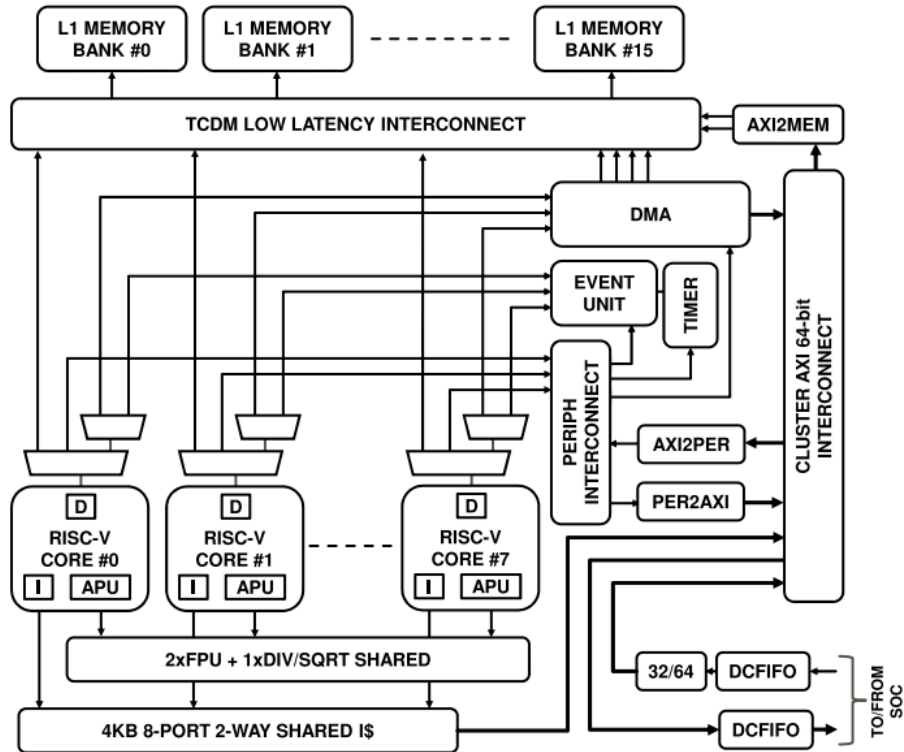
L1 MEMORY BANK #0

L1 MEMORY BANK #1

L1 MEMORY BANK #15

TCDM LOW LATENCY INTERCONNECT

AXI2MEM

DMA

EVENT UNIT

TIMER

PERIPH INTERCONNECT

CLUSTER AXI 64-bit INTERCONNECT

AXI2PER

PER2AXI

D
RISC-V CORE #0
I APU

D
RISC-V CORE #1
I APU

D
RISC-V CORE #7
I APU

2xFPU + 1xDIV/SQRT SHARED

4KB 8-PORT 2-WAY SHARED I$

32/64

DCFIFO

DCFIFO

TO/FROM SOC